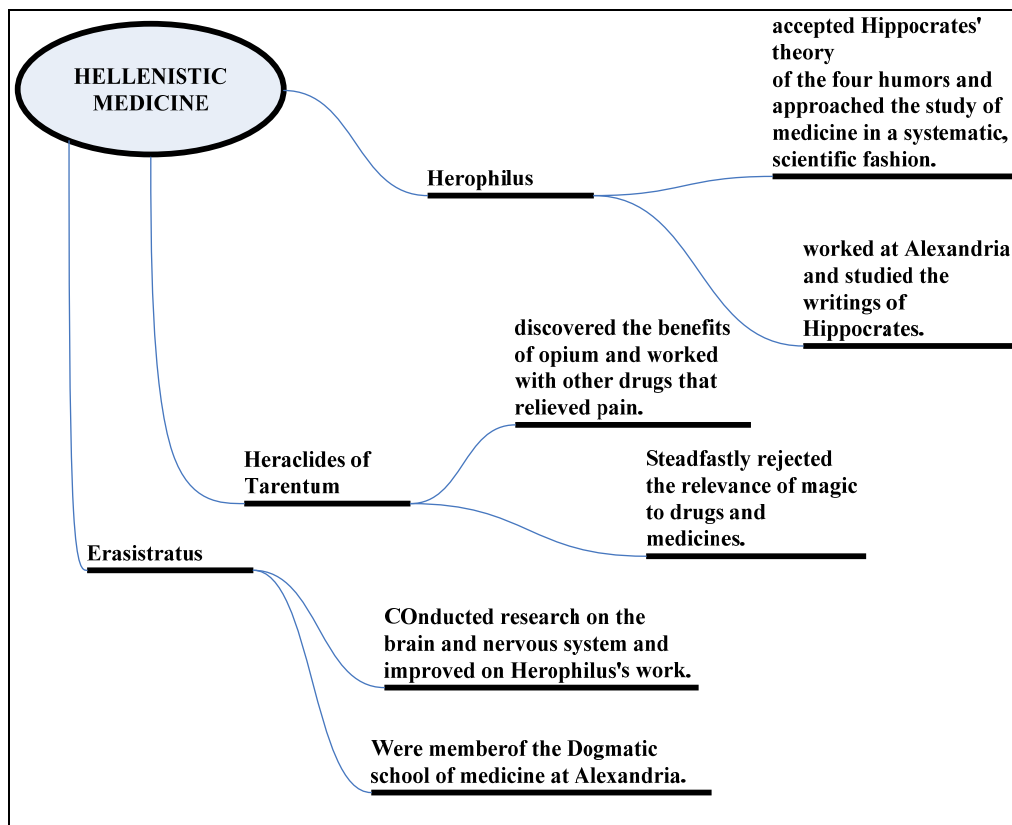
HELLENISTIC MEDICINE

Herophilus

accepted Hippocrates' theory of the four humors and approached the study of medicine in a systematic, scientific fashion.

worked at Alexandria and studied the writings of Hippocrates.

Heraclides of Tarentum

discovered the benefits of opium and worked with other drugs that relieved pain.

Steadfastly rejected the relevance of magic to drugs and medicines.

Erasistratus

COnducted research on the brain and nervous system and improved on Herophilus's work.

Were memberof the Dogmatic school of medicine at Alexandria.